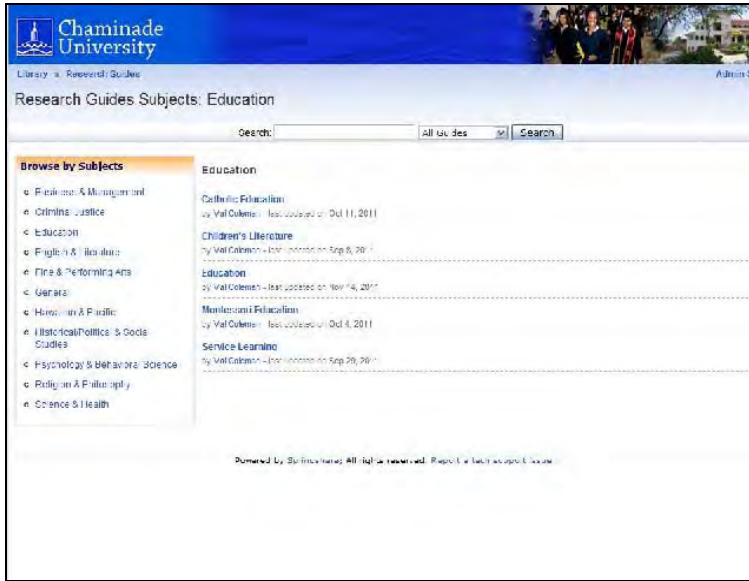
Chaminade University

Library » Research Guides

Admin S

Research Guides Subjects: Education

Search:

All Guides

Search

Browse by Subjects

Business & Management

Criminal Justice

Education

English & Literature

Fine & Performing Arts

General

Hawaii & Pacific

Historical/Political & Social Studies

Psychology & Behavioral Science

Religion & Philosophy

Science & Health

Education

Catholic Education

by Val Coleman - last updated on Oct 11, 2011

Children's Literature

by Val Coleman - last updated on Sep 8, 2011

Education

by Val Coleman - last updated on Nov 14, 2011

Montessori Education

by Val Coleman - last updated on Oct 4, 2011

Service Learning

by Val Coleman - last updated on Sep 29, 2011

Powered by Springshare; All rights reserved. Report a tech support issue.